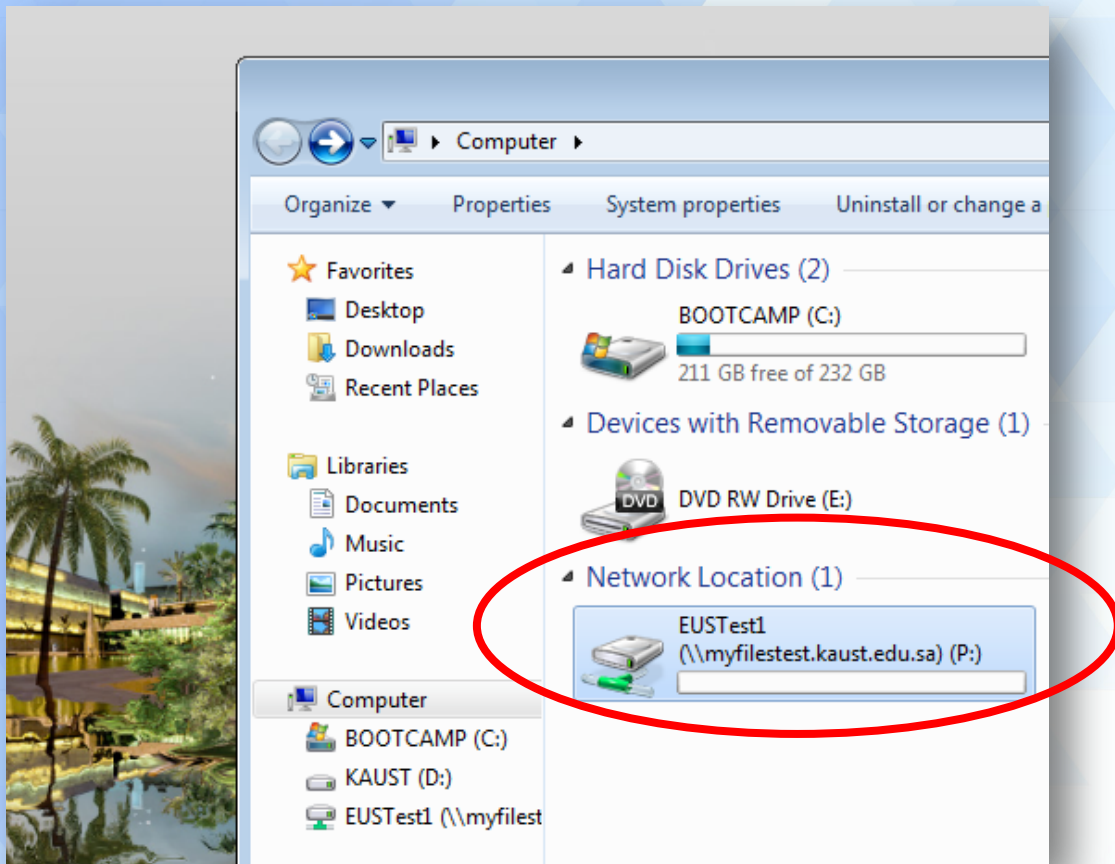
Computer

Organize ▾ Properties System properties Uninstall or change a

Favorites
Desktop
Downloads
Recent Places

Libraries
Documents
Music
Pictures
Videos

Computer
BOOTCAMP (C:)
KAUST (D:)
EUSTest1 (\\myfilest

Hard Disk Drives (2)

BOOTCAMP (C:)
211 GB free of 232 GB

Devices with Removable Storage (1)

DVD
DVD RW Drive (E:)

Network Location (1)

EUSTest1 (\\myfilestest.kaust.edu.sa) (P:)